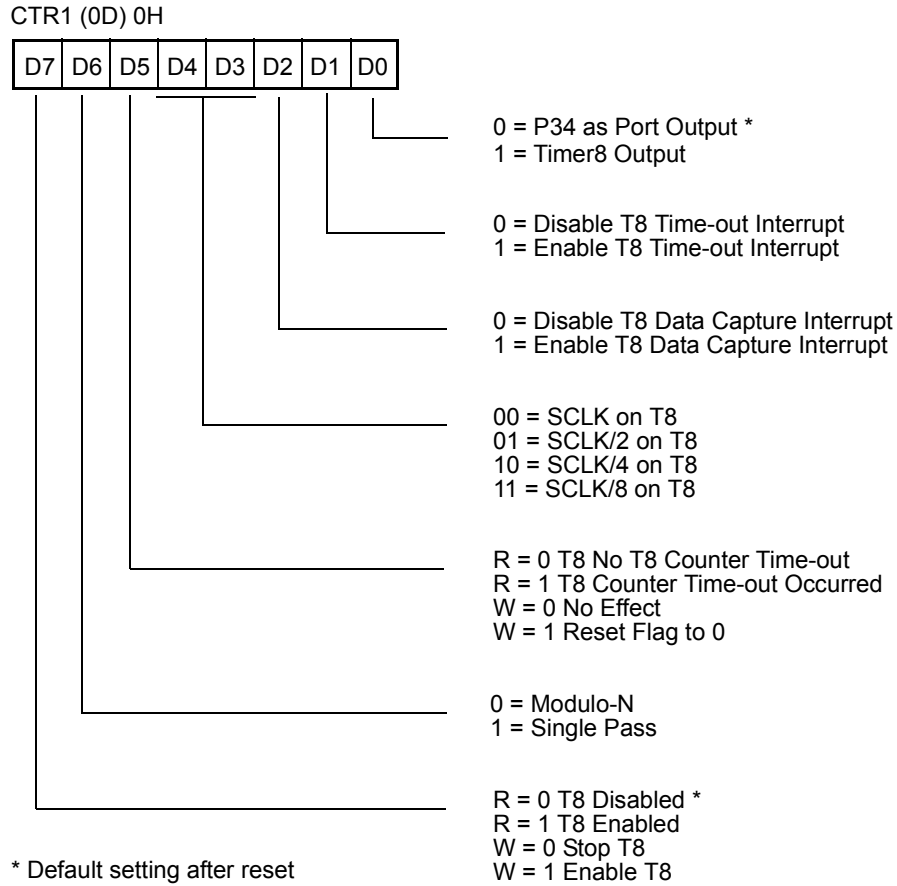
CTR1 (0D) 0H

| D7 | D6 | D5 | D4 | D3 | D2 | D1 | D0 |
|---|---|---|---|---|---|---|---|

0 = P34 as Port Output *
1 = Timer8 Output

0 = Disable T8 Time-out Interrupt
1 = Enable T8 Time-out Interrupt

0 = Disable T8 Data Capture Interrupt
1 = Enable T8 Data Capture Interrupt

00 = SCLK on T8
01 = SCLK/2 on T8
10 = SCLK/4 on T8
11 = SCLK/8 on T8

R = 0 T8 No T8 Counter Time-out
R = 1 T8 Counter Time-out Occurred
W = 0 No Effect
W = 1 Reset Flag to 0

0 = Modulo-N
1 = Single Pass

R = 0 T8 Disabled *
R = 1 T8 Enabled
W = 0 Stop T8
W = 1 Enable T8

* Default setting after reset